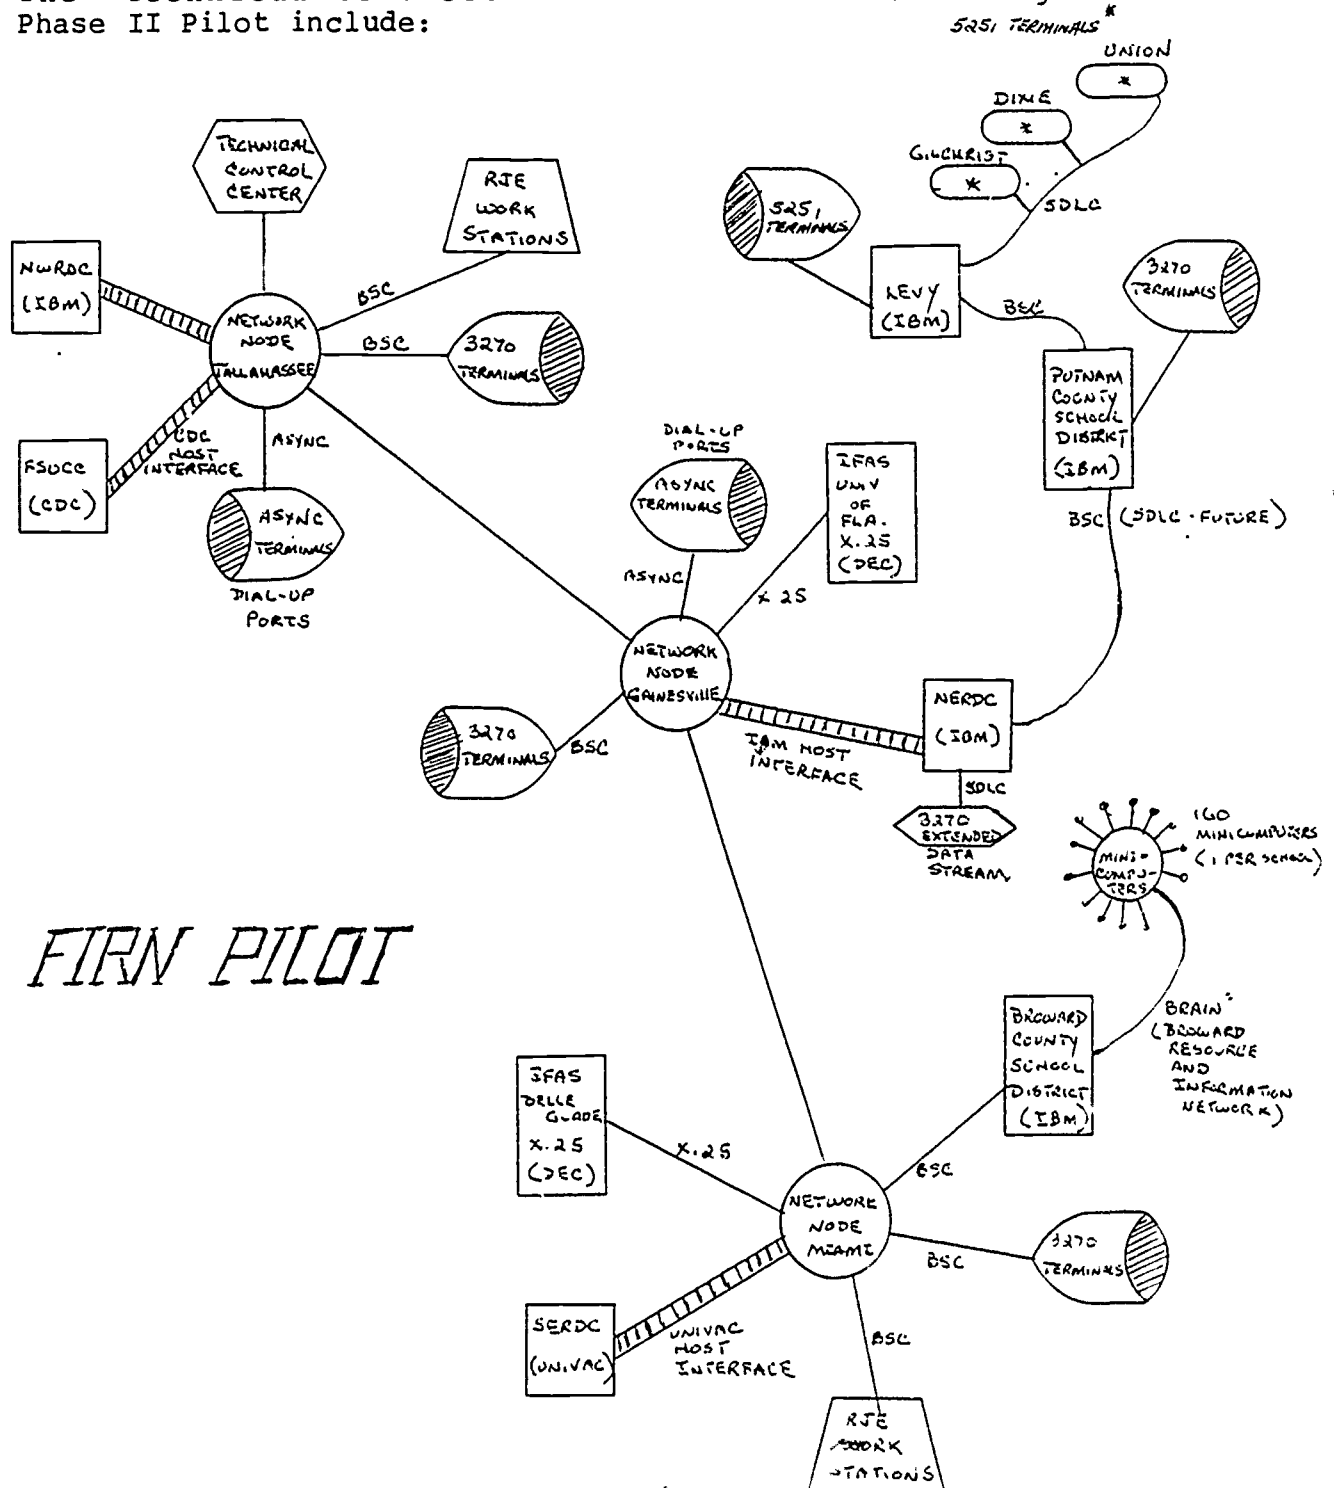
Phase II Pilot include:

5251 TERMINALS*

UNION
*
DIXIE
*
GILCHRIST
*
SDLC
5251 TERMINALS
LEVY (IBM)
BSC
3270 TERMINALS
PUTNAM COUNTY SCHOOL DISTRICT (IBM)
BSC (SDLC - FUTURE)

TECHNICAL CONTROL CENTER
RJE WORK STATIONS
NWRDC (IBM)
BSC
NETWORK NODE TALLAHASSEE
BSC
3270 TERMINALS
CDC HOST INTERFACE
ASYNC
FSUCC (CDC)
ASYNC TERMINALS
DIAL-UP PORTS

DIAL-UP PORTS
ASYNC TERMINALS
ASYNC
IFAS UNIV OF FLA. X.25 (DEC)
X.25
NETWORK NODE GAINESVILLE
3270 TERMINALS
BSC
IBM HOST INTERFACE
NERDC (IBM)
SDLC
3270 EXTENDED DATA STREAM

160 MINICOMPUTERS (1 PER SCHOOL)
MINI-COMPUTERS

FIRN PILOT

BRAIN (BROWARD RESOURCE AND INFORMATION NETWORK)
BROWARD COUNTY SCHOOL DISTRICT (IBM)
IFAS BELLE GLADE X.25 (DEC)
X.25
BSC
NETWORK NODE MIAMI
BSC
3270 TERMINALS
SERDC (UNIVAC)
UNIVAC HOST INTERFACE
BSC
RJE WORK STATIONS